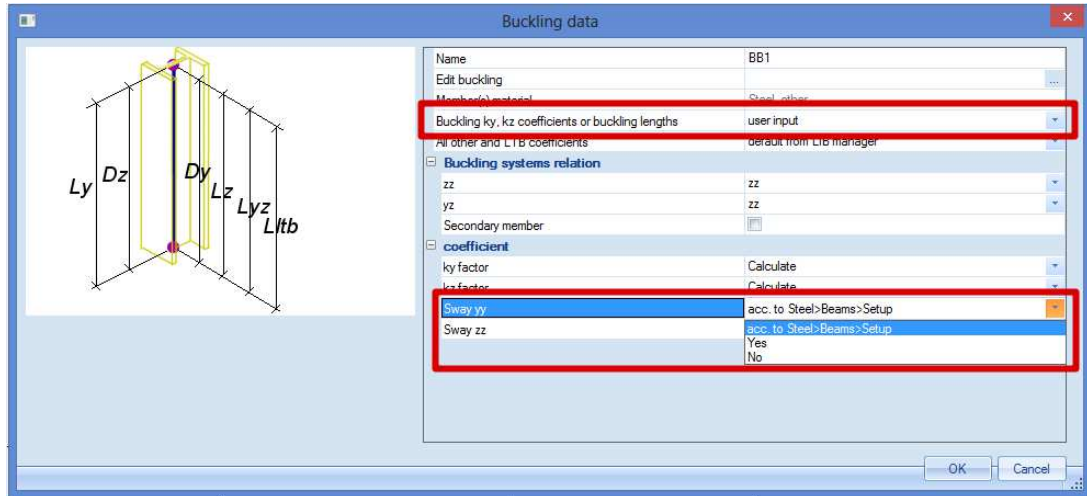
Buckling data

Ly Dz Dy Lz Lyz Lltb

| Name | BB1 |
|---|---|
| Edit buckling | ... |
| Member(s) material | Steel, other |
| Buckling ky, kz coefficients or buckling lengths | user input |
| All other and LTB coefficients | default from LTB manager |
| Buckling systems relation | |
| zz | zz |
| yz | zz |
| Secondary member | |
| coefficient | |
| ky factor | Calculate |
| kz factor | Calculate |
| Sway yy | acc. to Steel>Beams>Setup |
| Sway zz | acc. to Steel>Beams>Setup |
| | Yes |
| | No |

OK Cancel